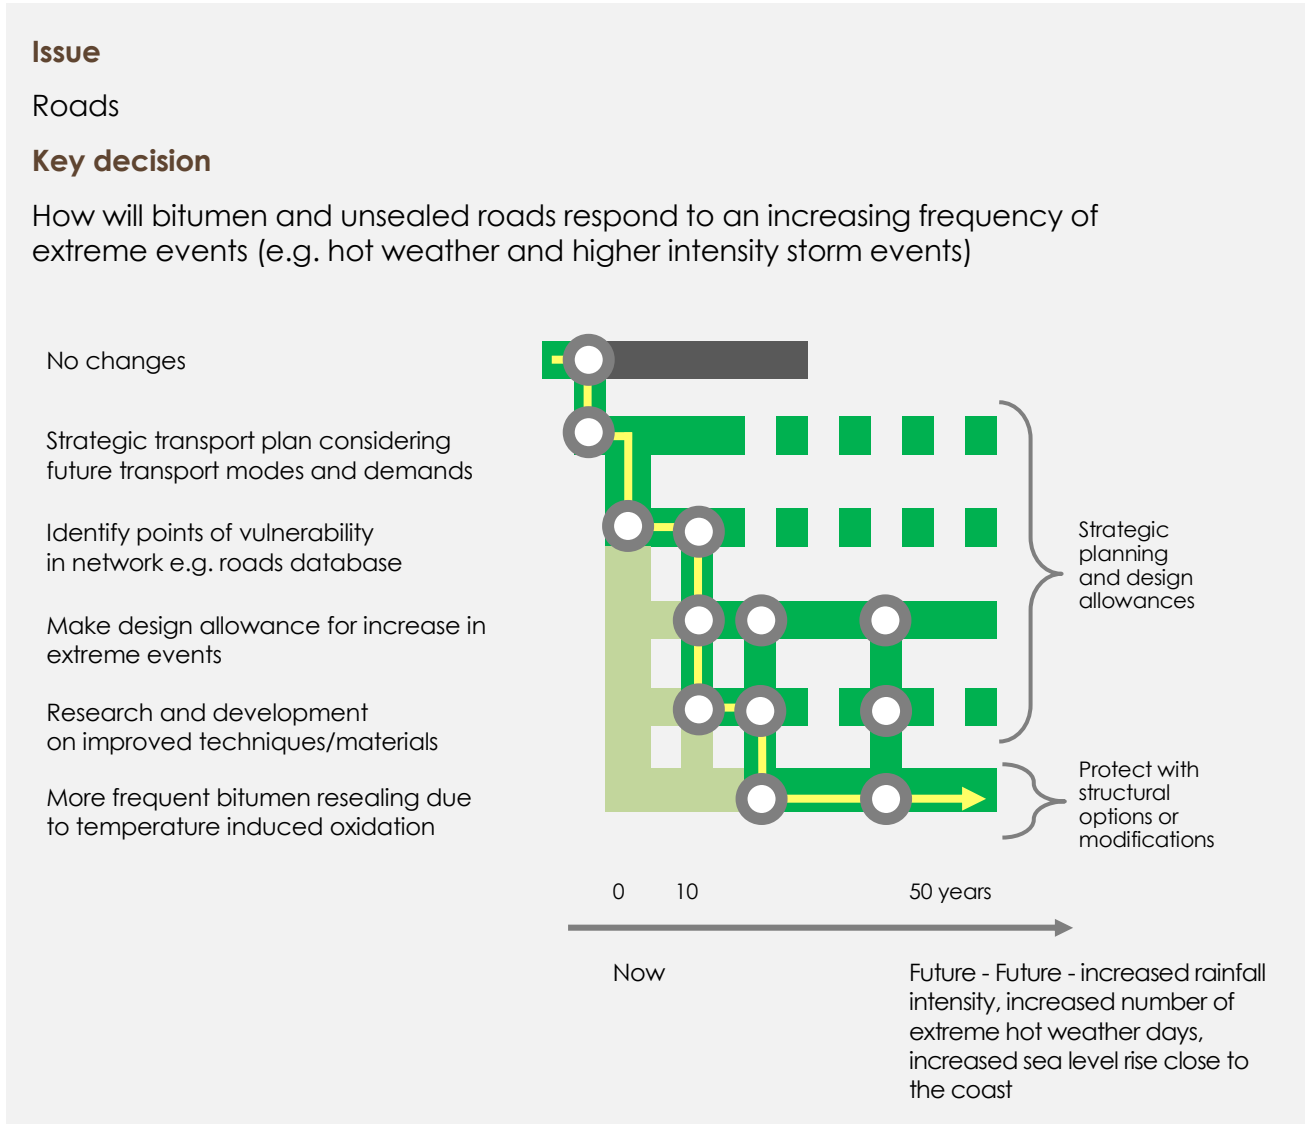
Issue

Roads

Key decision

How will bitumen and unsealed roads respond to an increasing frequency of extreme events (e.g. hot weather and higher intensity storm events)

No changes

Strategic transport plan considering future transport modes and demands

Identify points of vulnerability in network e.g. roads database

Make design allowance for increase in extreme events

Research and development on improved techniques/materials

More frequent bitumen resealing due to temperature induced oxidation

Strategic planning and design allowances

Protect with structural options or modifications

0 10 50 years

Now

Future - Future - increased rainfall intensity, increased number of extreme hot weather days, increased sea level rise close to the coast